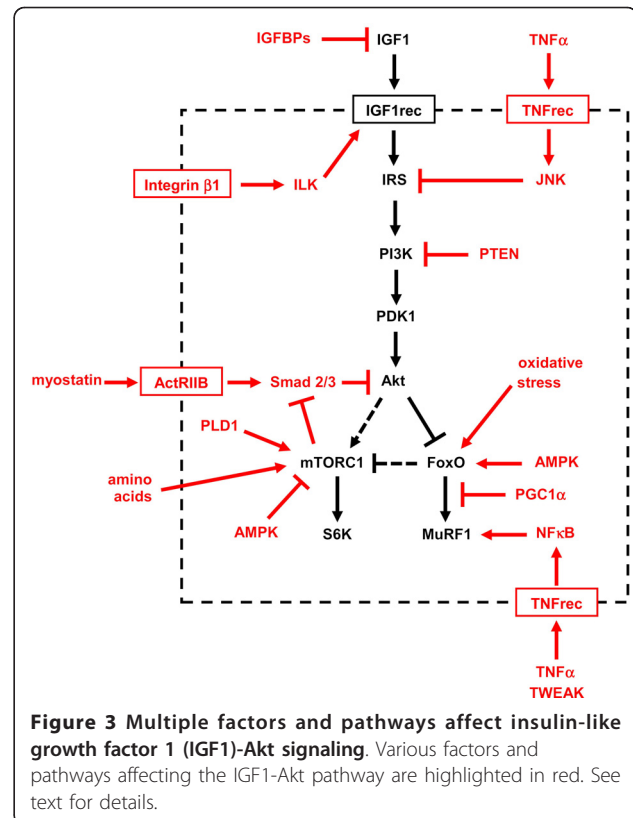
IGFBPs
IGF1
TNFα
IGF1rec
TNFrec
Integrin β1
ILK
IRS
JNK
PI3K
PTEN
PDK1
myostatin
ActRIIB
Smad 2/3
Akt
oxidative stress
PLD1
amino acids
mTORC1
FoxO
AMPK
PGC1α
AMPK
S6K
MuRF1
NFκB
TNFrec
TNFα
TWEAK

**Figure 3 Multiple factors and pathways affect insulin-like growth factor 1 (IGF1)-Akt signaling**. Various factors and pathways affecting the IGF1-Akt pathway are highlighted in red. See text for details.